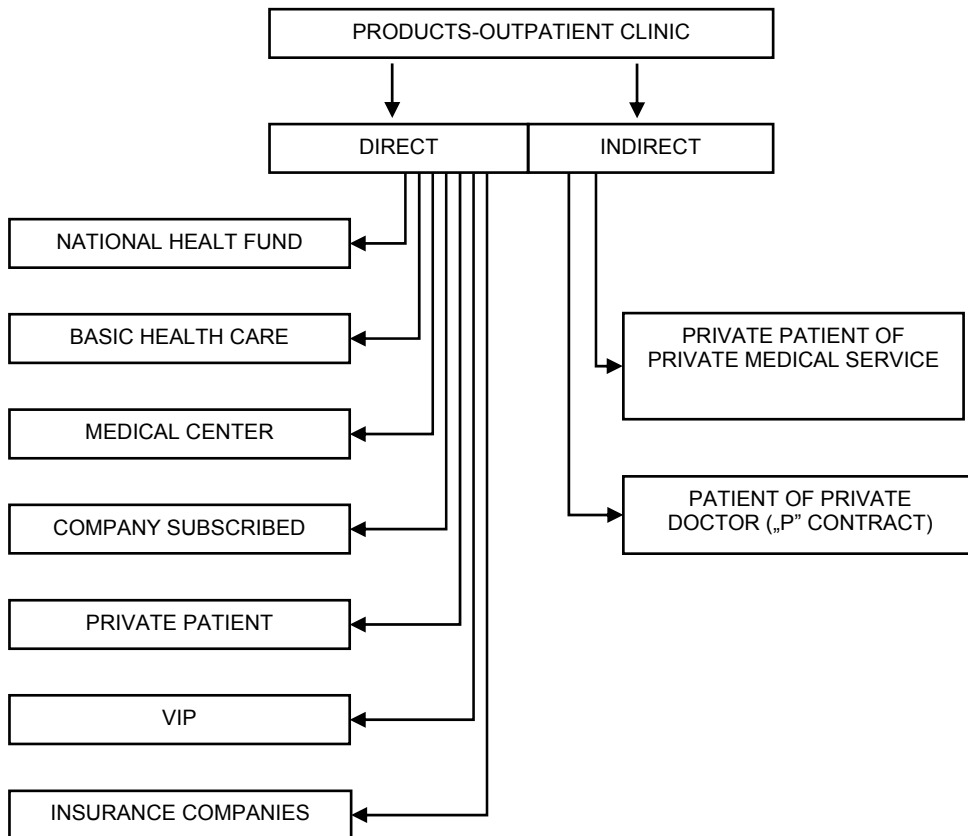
PRODUCTS-OUTPATIENT CLINIC

DIRECT

INDIRECT

NATIONAL HEALT FUND

BASIC HEALTH CARE

MEDICAL CENTER

COMPANY SUBSCRIBED

PRIVATE PATIENT

VIP

INSURANCE COMPANIES

PRIVATE PATIENT OF PRIVATE MEDICAL SERVICE

PATIENT OF PRIVATE DOCTOR („P" CONTRACT)